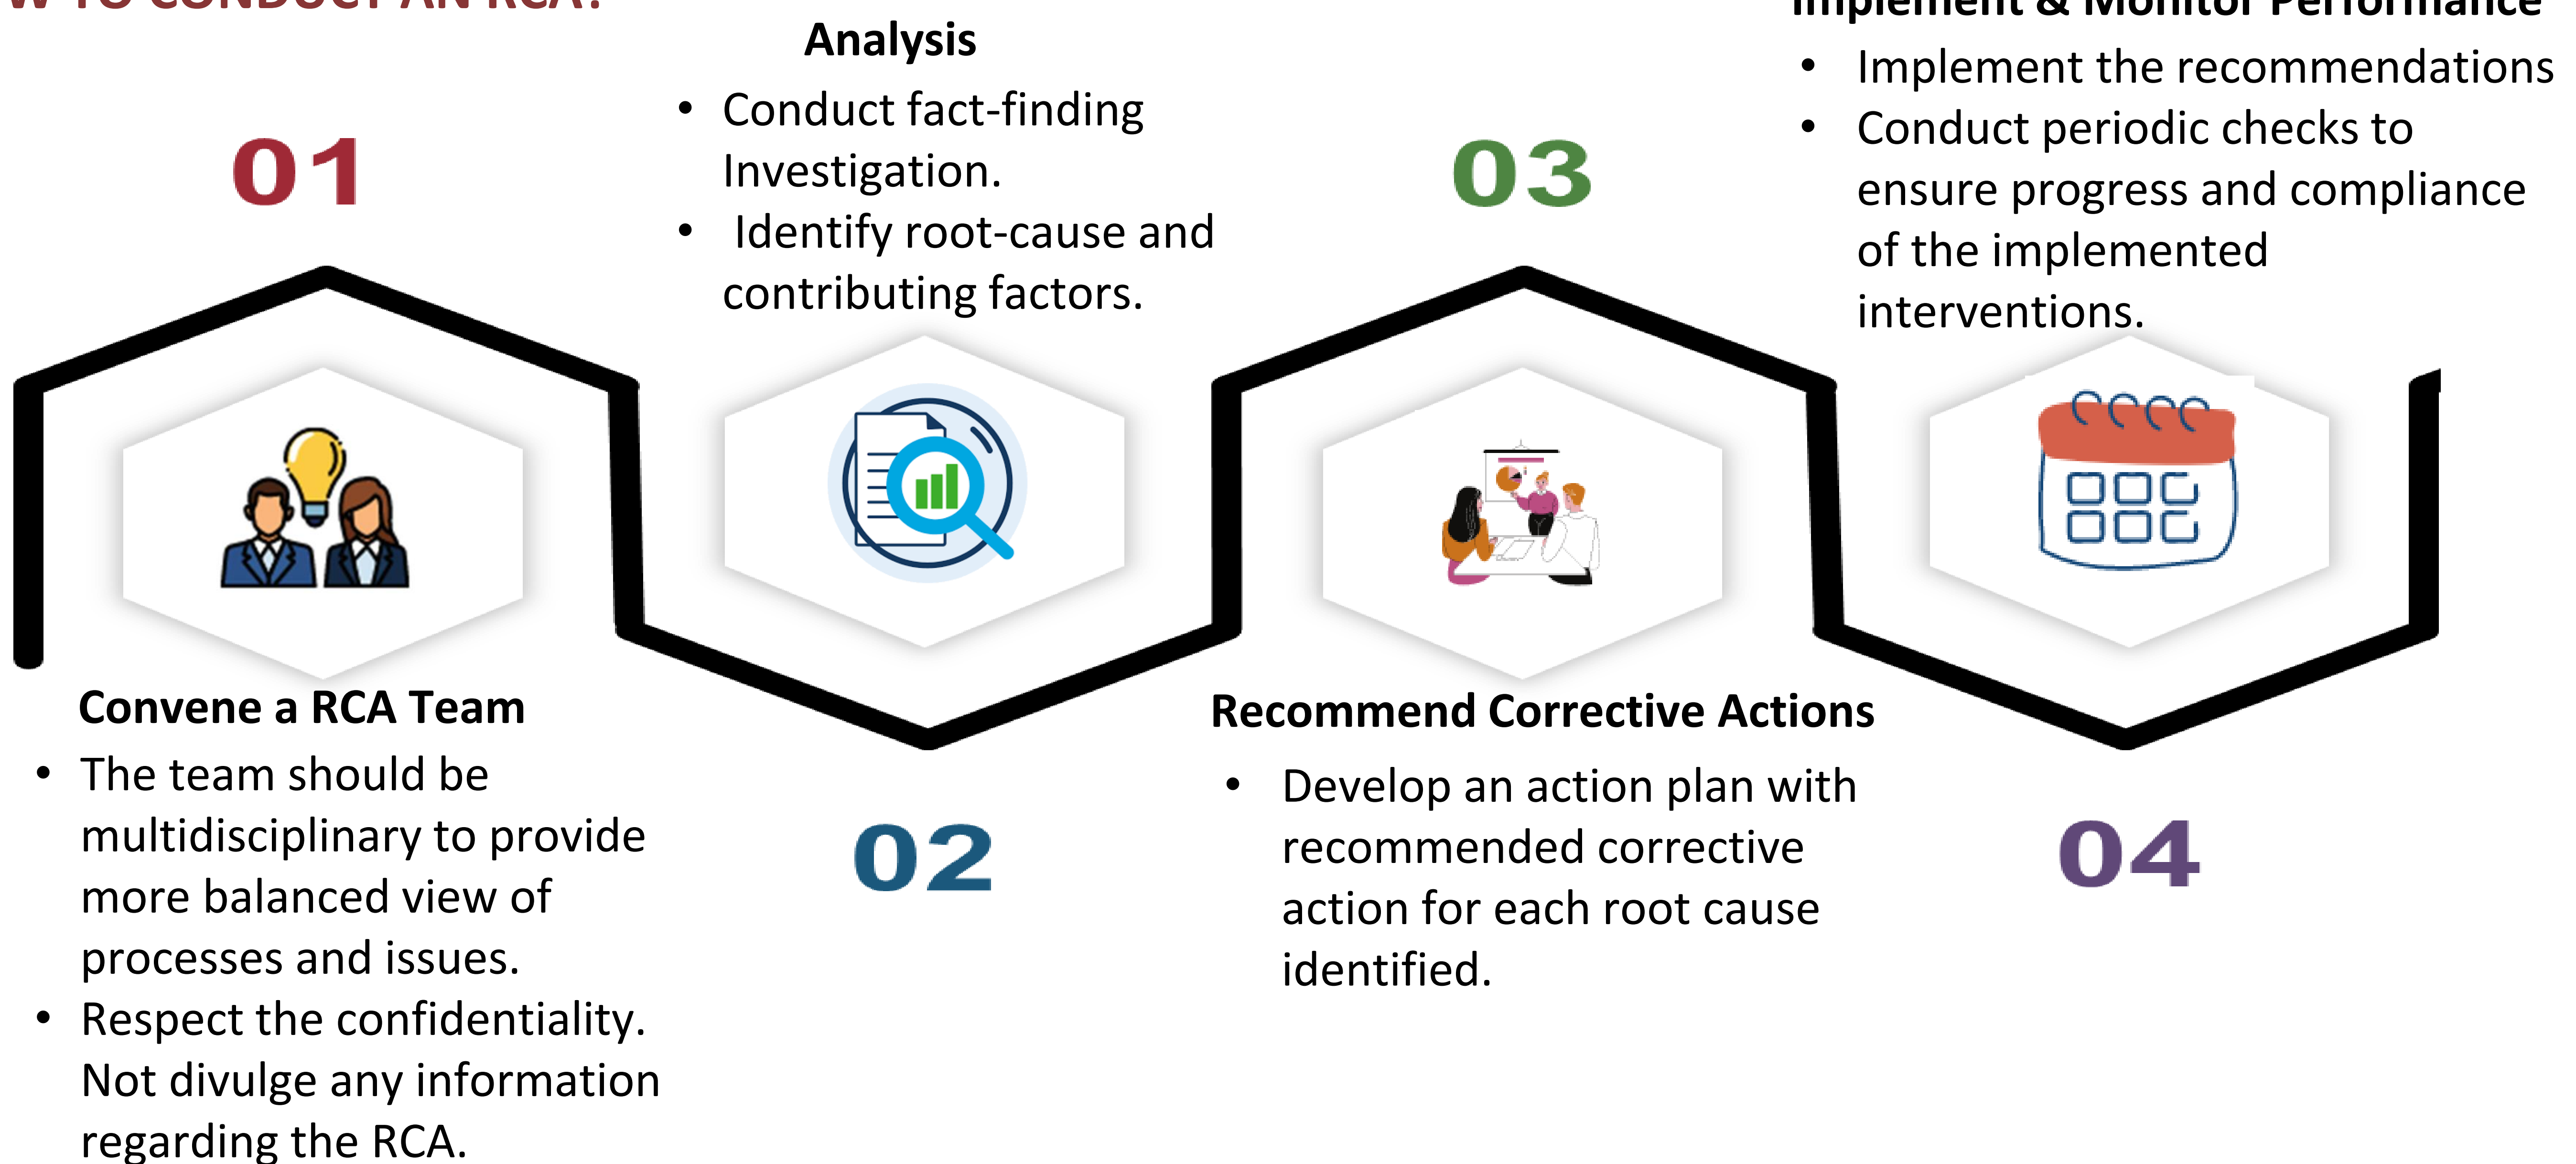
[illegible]W TO CONDUCT AN RCA?

Analysis

- Conduct fact-finding Investigation.
- Identify root-cause and contributing factors.

Implement & Monitor Performance

- Implement the recommendations
- Conduct periodic checks to ensure progress and compliance of the implemented interventions.

01

03

Convene a RCA Team

- The team should be multidisciplinary to provide more balanced view of processes and issues.
- Respect the confidentiality. Not divulge any information regarding the RCA.

02

Recommend Corrective Actions

- Develop an action plan with recommended corrective action for each root cause identified.

04